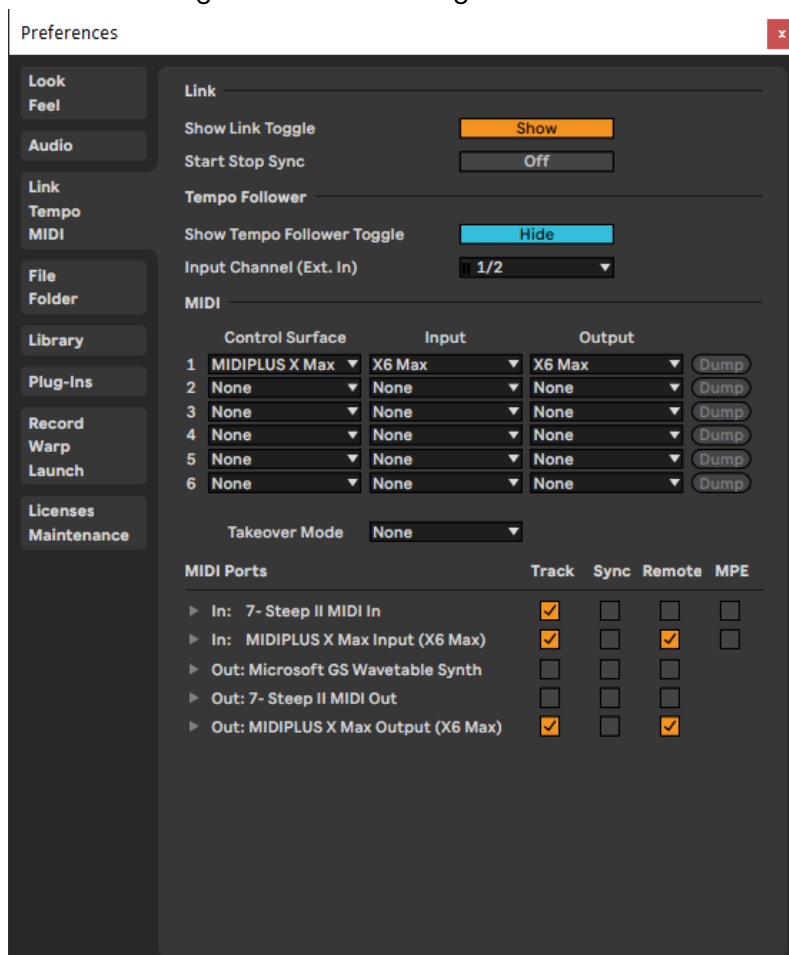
Preferences

x

Look
Feel

Audio

Link
Tempo
MIDI

File
Folder

Library

Plug-Ins

Record
Warp
Launch

Licenses
Maintenance

Link

Show Link Toggle Show

Start Stop Sync Off

Tempo Follower

Show Tempo Follower Toggle Hide

Input Channel (Ext. In) 1/2

MIDI

| | Control Surface | Input | Output | |
|---|---|---|---|---|
| 1 | MIDIPLUS X Max | X6 Max | X6 Max | Dump |
| 2 | None | None | None | Dump |
| 3 | None | None | None | Dump |
| 4 | None | None | None | Dump |
| 5 | None | None | None | Dump |
| 6 | None | None | None | Dump |

Takeover Mode None

| MIDI Ports | Track | Sync | Remote | MPE |
|---|---|---|---|---|
| In: 7- Steep II MIDI In | ✓ | | | |
| In: MIDIPLUS X Max Input (X6 Max) | ✓ | | ✓ | |
| Out: Microsoft GS Wavetable Synth | | | | |
| Out: 7- Steep II MIDI Out | | | | |
| Out: MIDIPLUS X Max Output (X6 Max) | ✓ | | ✓ | |